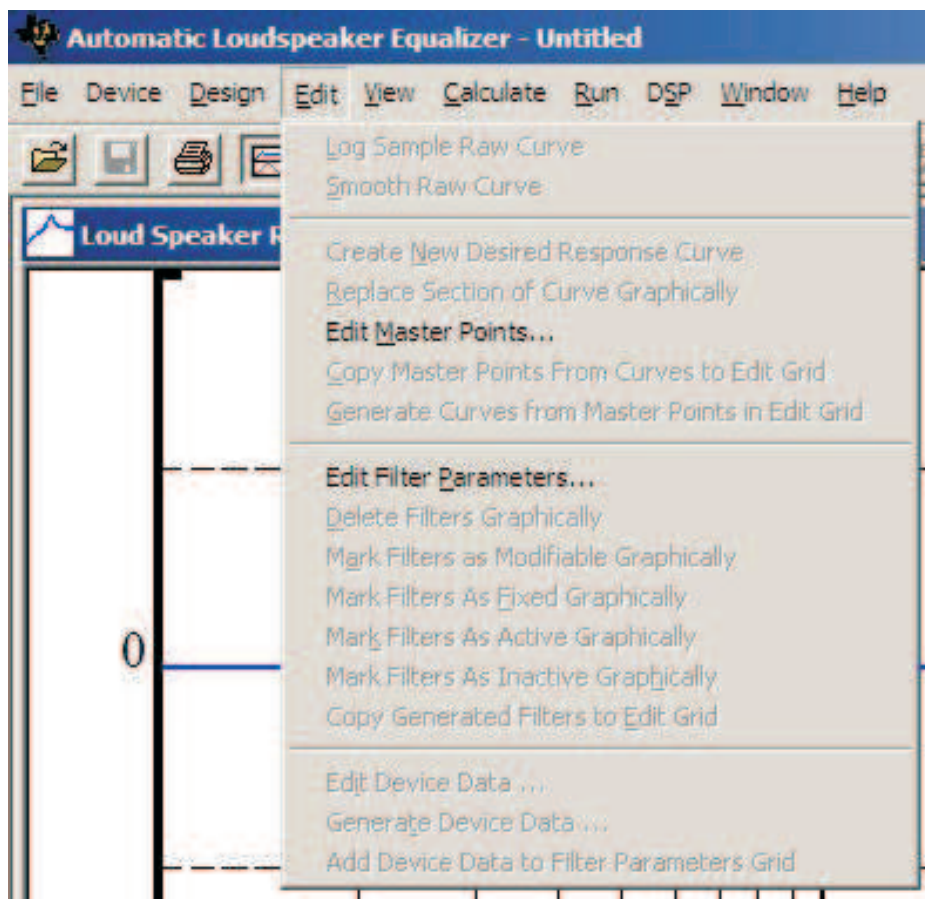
Automatic Loudspeaker Equalizer - Untitled

File Device Design Edit View Calculate Run DSP Window Help

Loud Speaker R

0

Log Sample Raw Curve
Smooth Raw Curve

Create New Desired Response Curve
Replace Section of Curve Graphically
Edit Master Points...
Copy Master Points From Curves to Edit Grid
Generate Curves from Master Points in Edit Grid

Edit Filter Parameters...
Delete Filters Graphically
Mark Filters as Modifiable Graphically
Mark Filters As Fixed Graphically
Mark Filters As Active Graphically
Mark Filters As Inactive Graphically
Copy Generated Filters to Edit Grid

Edit Device Data ...
Generate Device Data ...
Add Device Data to Filter Parameters Grid